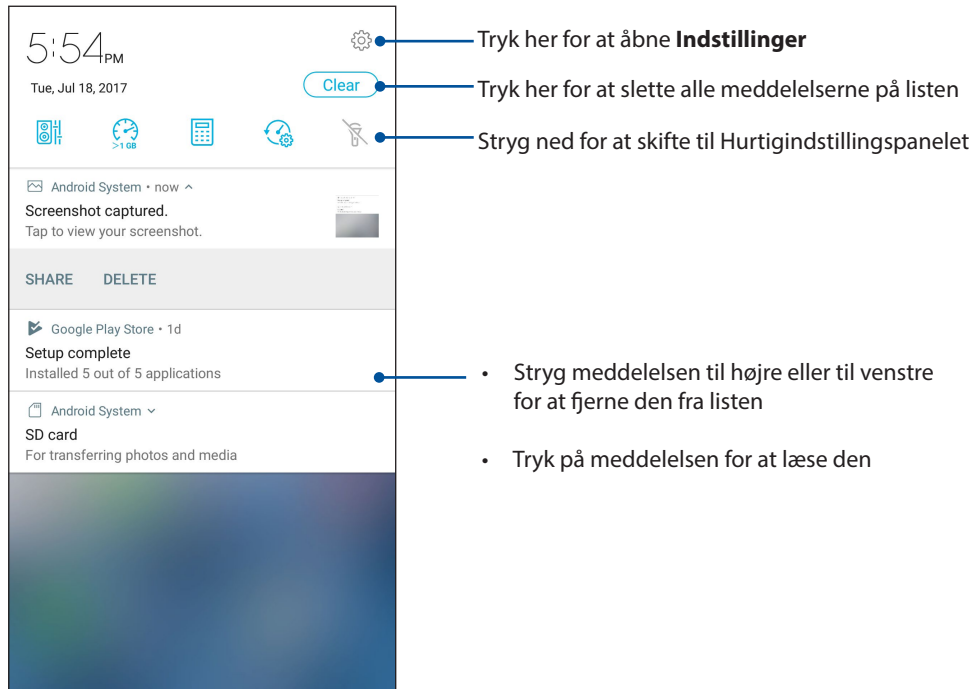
5:54PM

Tue, Jul 18, 2017

Clear

>1 GB

Android System • now ^

Screenshot captured.

Tap to view your screenshot.

SHARE DELETE

Google Play Store • 1d

Setup complete

Installed 5 out of 5 applications

Android System ˅

SD card

For transferring photos and media

Tryk her for at åbne **Indstillinger**

Tryk her for at slette alle meddelelserne på listen

Stryg ned for at skifte til Hurtigindstillingspanelet

• Stryg meddelelsen til højre eller til venstre for at fjerne den fra listen

• Tryk på meddelelsen for at læse den